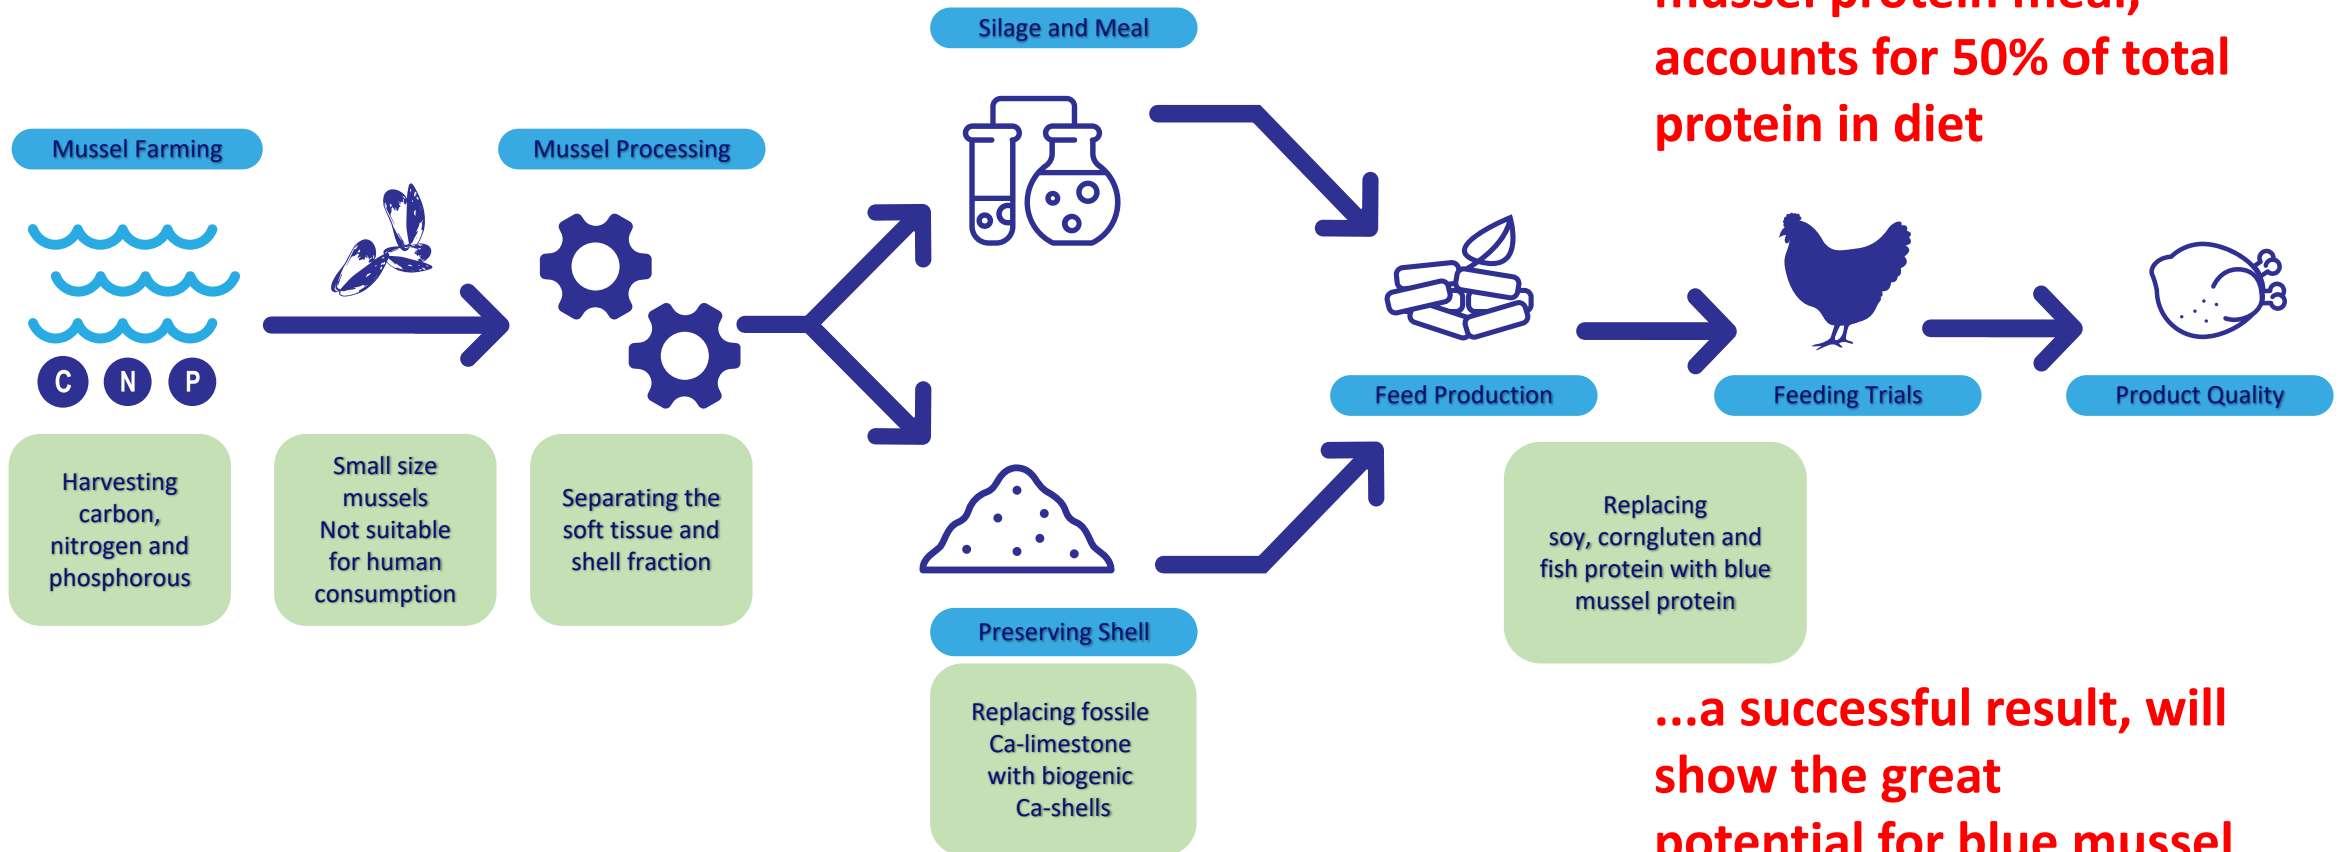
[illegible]
accounts for 50% of total protein in diet

Silage and Meal

Mussel Farming

Mussel Processing

C N P

Feed Production

Feeding Trials

Product Quality

Harvesting carbon, nitrogen and phosphorous

Small size mussels Not suitable for human consumption

Separating the soft tissue and shell fraction

Replacing soy, cornglutten and fish protein with blue mussel protein

Preserving Shell

Replacing fossile Ca-limestone with biogenic Ca-shells

...a successful result, will show the great
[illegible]